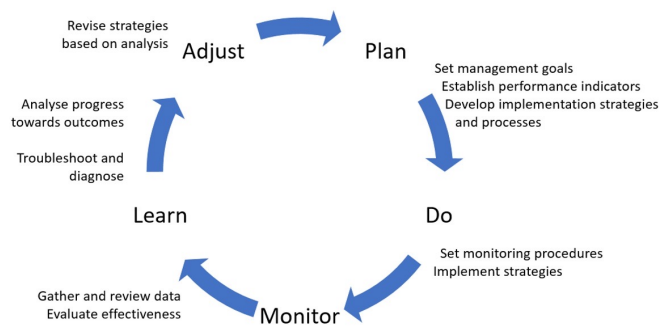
Revise strategies based on analysis

Adjust

Plan

Set management goals
Establish performance indicators
Develop implementation strategies and processes

Do

Set monitoring procedures
Implement strategies

Monitor

Gather and review data
Evaluate effectiveness

Learn

Troubleshoot and diagnose

Analyse progress towards outcomes